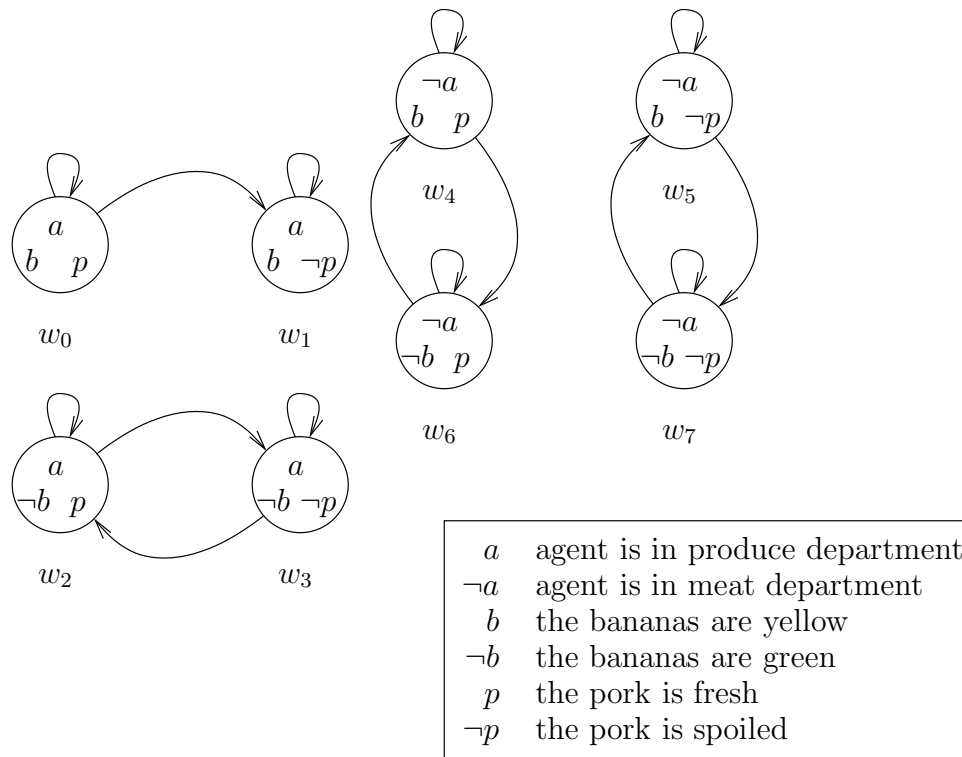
$\neg a$
$b$ $p$

$w_4$

$\neg a$
$b$ $\neg p$

$w_5$

$a$
$b$ $p$

$w_0$

$a$
$b$ $\neg p$

$w_1$

$\neg a$
$\neg b$ $p$

$w_6$

$\neg a$
$\neg b$ $\neg p$

$w_7$

$a$
$\neg b$ $p$

$w_2$

$a$
$\neg b$ $\neg p$

$w_3$

| | |
|---|---|
| $a$ | agent is in produce department |
| $\neg a$ | agent is in meat department |
| $b$ | the bananas are yellow |
| $\neg b$ | the bananas are green |
| $p$ | the pork is fresh |
| $\neg p$ | the pork is spoiled |